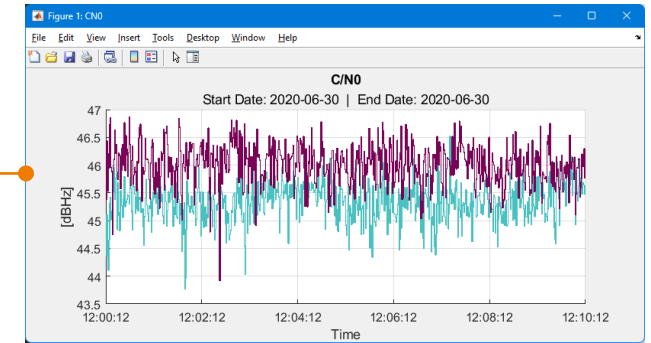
Figure 1: CN0

File Edit View Insert Tools Desktop Window Help

C/N0

Start Date: 2020-06-30 | End Date: 2020-06-30

47
46.5
46
45.5
45
44.5
44
43.5

[dBHz]

12:00:12
12:02:12
12:04:12
12:06:12
12:08:12
12:10:12

Time